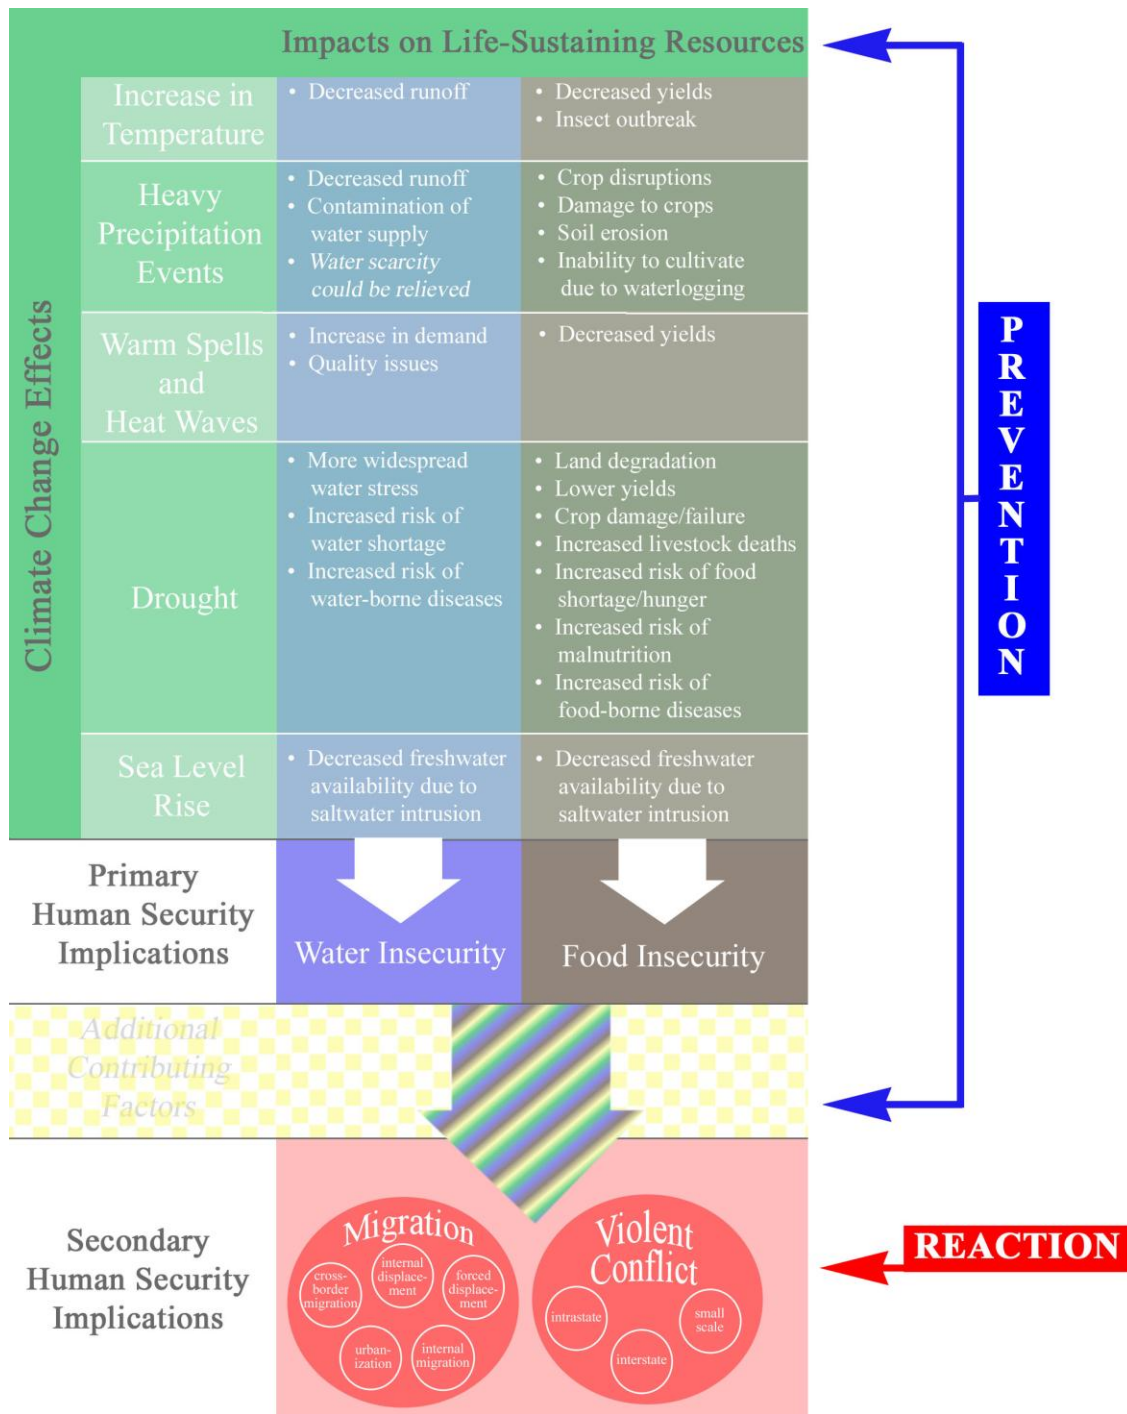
Impacts on Life-Sustaining Resources

Climate Change Effects

| | | |
|---|---|---|
| Increase in Temperature | • Decreased runoff | • Decreased yields • Insect outbreak |
| Heavy Precipitation Events | • Decreased runoff • Contamination of water supply • Water scarcity could be relieved | • Crop disruptions • Damage to crops • Soil erosion • Inability to cultivate due to waterlogging |
| Warm Spells and Heat Waves | • Increase in demand • Quality issues | • Decreased yields |
| Drought | • More widespread water stress • Increased risk of water shortage • Increased risk of water-borne diseases | • Land degradation • Lower yields • Crop damage/failure • Increased livestock deaths • Increased risk of food shortage/hunger • Increased risk of malnutrition • Increased risk of food-borne diseases |
| Sea Level Rise | • Decreased freshwater availability due to saltwater intrusion | • Decreased freshwater availability due to saltwater intrusion |

Primary Human Security Implications

Water Insecurity

Food Insecurity

Additional Contributing Factors

Secondary Human Security Implications

Migration

cross-border migration

internal displacement

forced displacement

urbanization

internal migration

Violent Conflict

intrastate

small scale

interstate

PREVENTION

REACTION